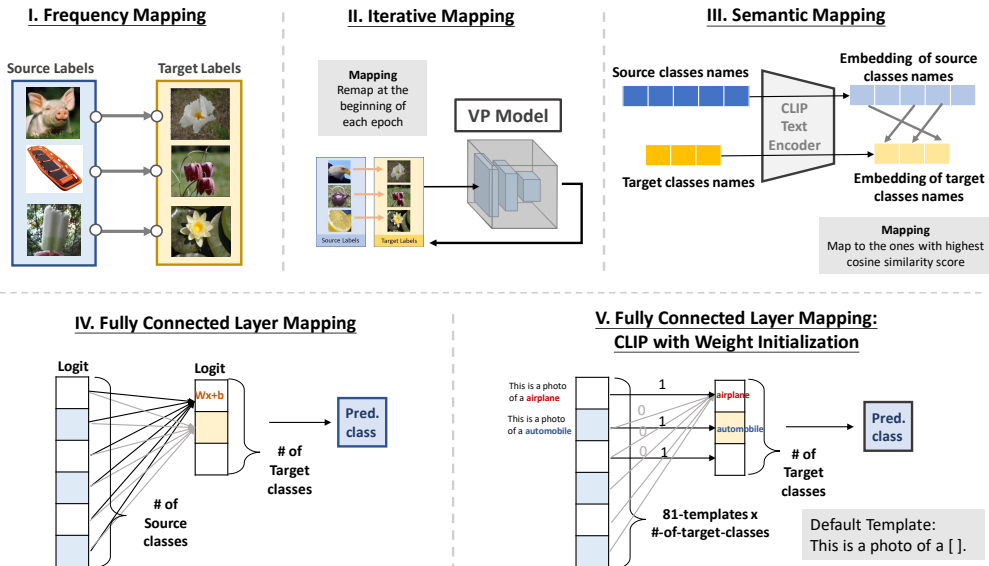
I. Frequency Mapping

Source Labels

Target Labels

II. Iterative Mapping

Mapping
Remap at the beginning of each epoch

VP Model

Source Labels

Target Labels

III. Semantic Mapping

Source classes names

CLIP Text Encoder

Embedding of source classes names

Target classes names

Embedding of target classes names

Mapping
Map to the ones with highest cosine similarity score

IV. Fully Connected Layer Mapping

Logit

Logit

Wx+b

# of Target classes

Pred. class

# of Source classes

V. Fully Connected Layer Mapping: CLIP with Weight Initialization

This is a photo of a airplane

This is a photo of a automobile

1

0

1

0

1

airplane

automobile

# of Target classes

Pred. class

81-templates x #-of-target-classes

Default Template:
This is a photo of a [ ].